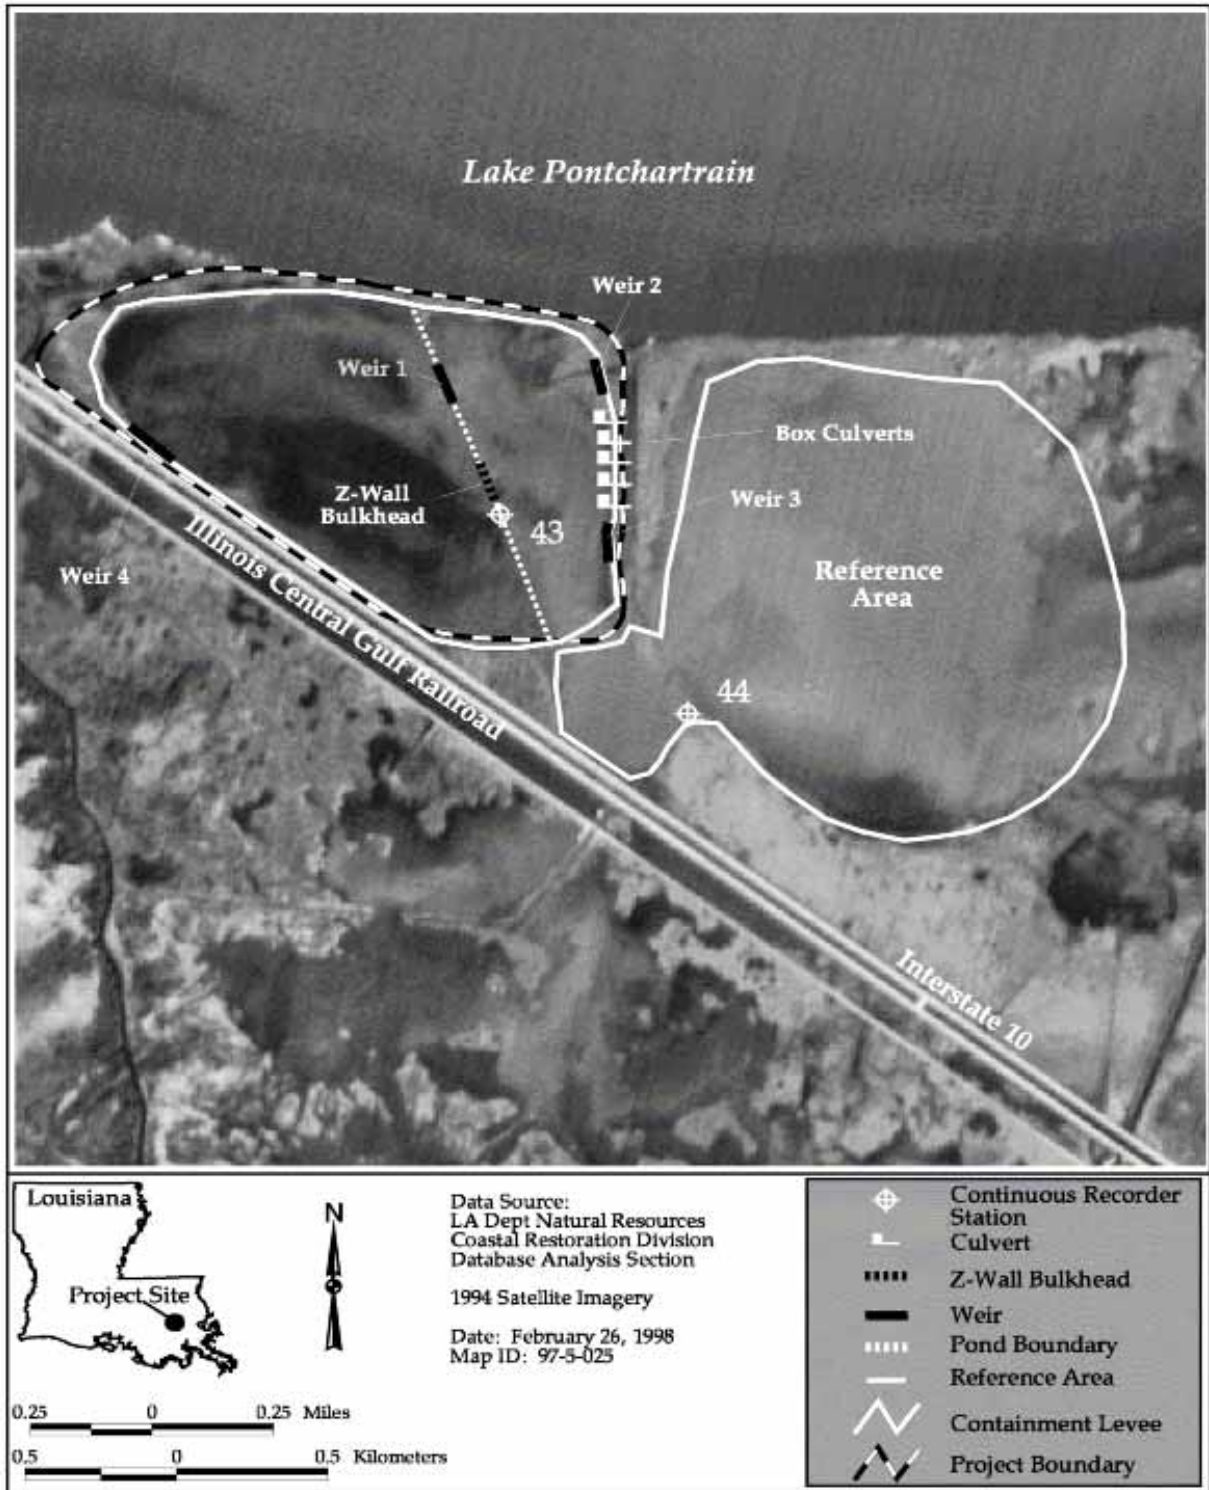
Lake Pontchartrain

Weir 2

Weir 1

Box Culverts

Weir 3

Z-Wall Bulkhead

43

Reference Area

Weir 4

Illinois Central Gulf Railroad

44

Interstate 10

Louisiana

Project Site

N

0.25 0 0.25 Miles

0.5 0 0.5 Kilometers

Data Source:
LA Dept Natural Resources
Coastal Restoration Division
Database Analysis Section

1994 Satellite Imagery

Date: February 26, 1998
Map ID: 97-5-025

Continuous Recorder Station
Culvert
Z-Wall Bulkhead
Weir
Pond Boundary
Reference Area
Containment Levee
Project Boundary